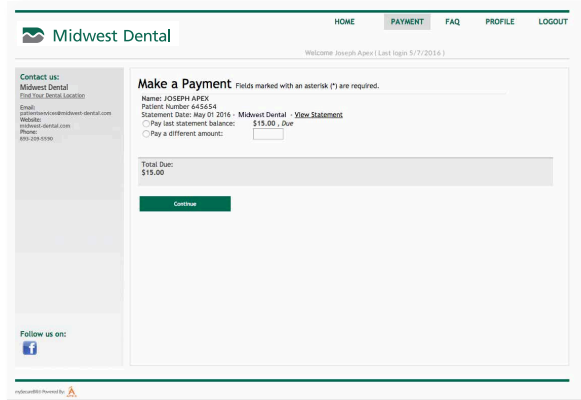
Midwest Dental

HOME PAYMENT FAQ PROFILE LOGOUT

Welcome Joseph Apex ( Last login 5/7/2016 )

Contact us:
Midwest Dental
Find Your Dental Location
Email:
patientservices@midwest-dental.com
Website:
midwest-dental.com
Phone:
800-208-5530

Follow us on:

Make a Payment Fields marked with an asterisk (*) are required.

Name: JOSEPH APEX
Patient Number 645654
Statement Date: May 01 2016 - Midwest Dental - View Statement
Pay last statement balance: $15.00 , Due
Pay a different amount:

Total Due:
$15.00

Continue

mySecureBill Powered By: